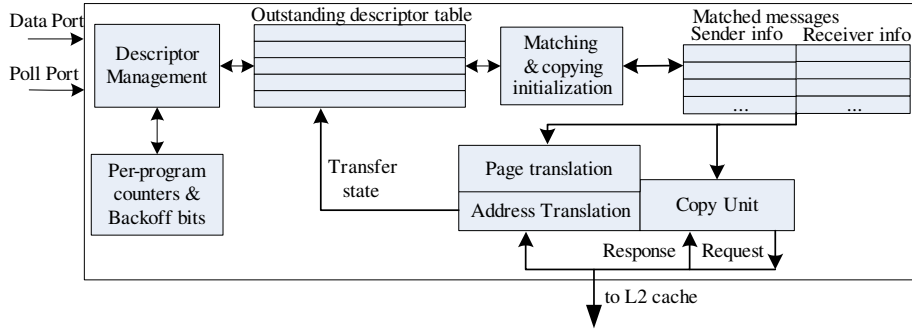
Data Port
Poll Port
Descriptor Management
Outstanding descriptor table
Matching & copying initialization
Matched messages
Sender info
Receiver info
...
...
Per-program counters & Backoff bits
Transfer state
Page translation
Address Translation
Copy Unit
Response
Request
to L2 cache